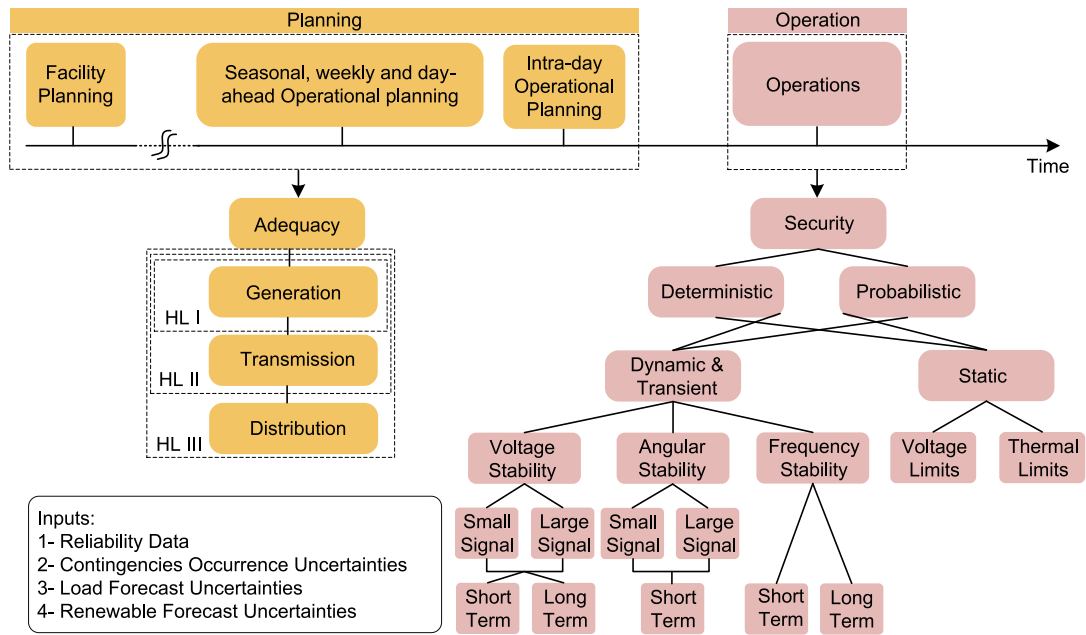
Planning

Facility Planning

Seasonal, weekly and day-ahead Operational planning

Intra-day Operational Planning

Operation

Operations

Time

Adequacy

Generation

HL I

Transmission

HL II

Distribution

HL III

Security

Deterministic

Probabilistic

Dynamic & Transient

Static

Voltage Stability

Angular Stability

Frequency Stability

Voltage Limits

Thermal Limits

Small Signal

Large Signal

Small Signal

Large Signal

Short Term

Long Term

Short Term

Short Term

Long Term

Inputs:
1- Reliability Data
2- Contingencies Occurrence Uncertainties
3- Load Forecast Uncertainties
4- Renewable Forecast Uncertainties